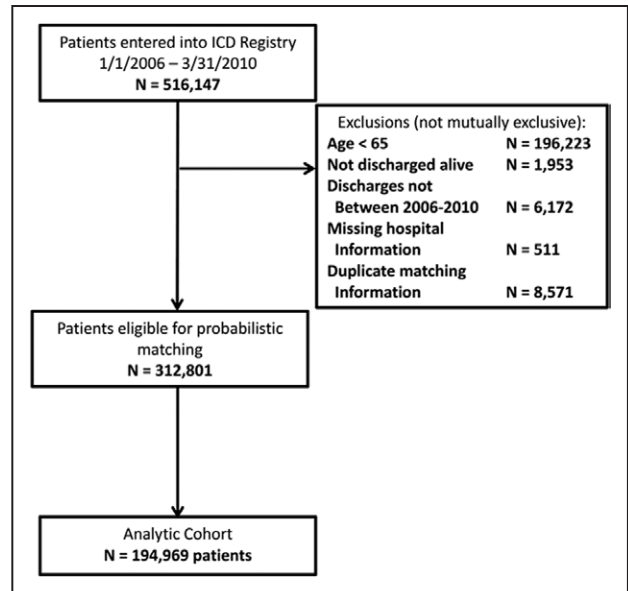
Patients entered into ICD Registry
1/1/2006 – 3/31/2010
N = 516,147

Exclusions (not mutually exclusive):
Age < 65 N = 196,223
Not discharged alive N = 1,953
Discharges not Between 2006-2010 N = 6,172
Missing hospital Information N = 511
Duplicate matching Information N = 8,571

Patients eligible for probabilistic matching
N = 312,801

Analytic Cohort
N = 194,969 patients